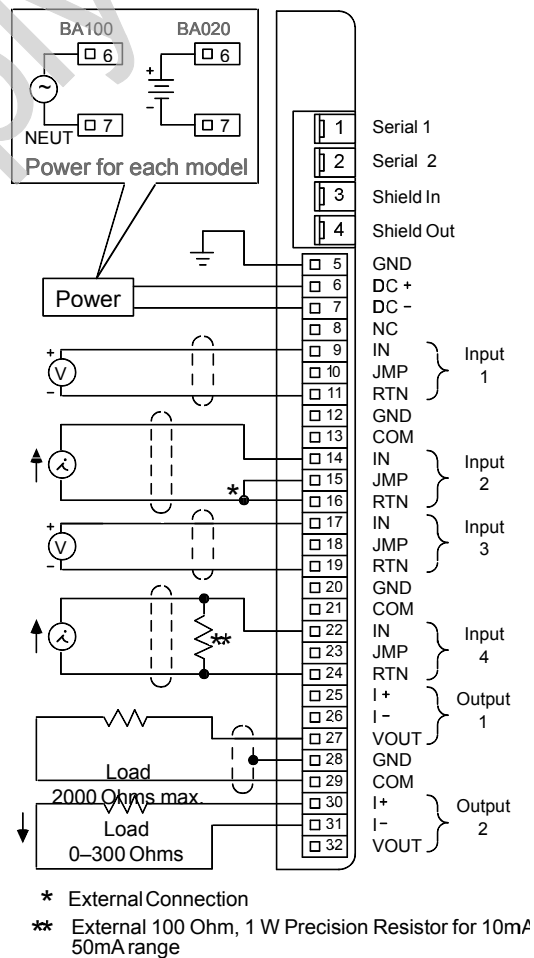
BA100
BA020
6
6
NEUT
7
7
Power for each model

Power

V

V

*

**

Load
2000 Ohms max.
Load
0–300 Ohms

1 Serial 1
2 Serial 2
3 Shield In
4 Shield Out
5 GND
6 DC +
7 DC −
8 NC
9 IN
10 JMP
11 RTN
Input 1
12 GND
13 COM
14 IN
15 JMP
16 RTN
Input 2
17 IN
18 JMP
19 RTN
Input 3
20 GND
21 COM
22 IN
23 JMP
24 RTN
Input 4
25 I +
26 I −
27 VOUT
Output 1
28 GND
29 COM
30 I+
31 I−
32 VOUT
Output 2

* External Connection
** External 100 Ohm, 1 W Precision Resistor for 10mA 50mA range